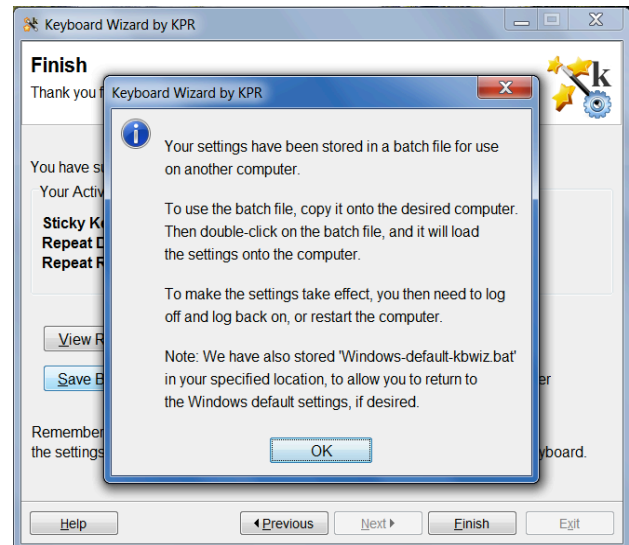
Keyboard Wizard by KPR

Finish

Thank you f

You have su

Your Activ

Sticky K

Repeat D

Repeat R

View R

Save B

er

Remember

the settings

yboard.

Keyboard Wizard by KPR

Your settings have been stored in a batch file for use on another computer.

To use the batch file, copy it onto the desired computer. Then double-click on the batch file, and it will load the settings onto the computer.

To make the settings take effect, you then need to log off and log back on, or restart the computer.

Note: We have also stored 'Windows-default-kbwiz.bat' in your specified location, to allow you to return to the Windows default settings, if desired.

OK

Help

Previous

Next

Finish

Exit